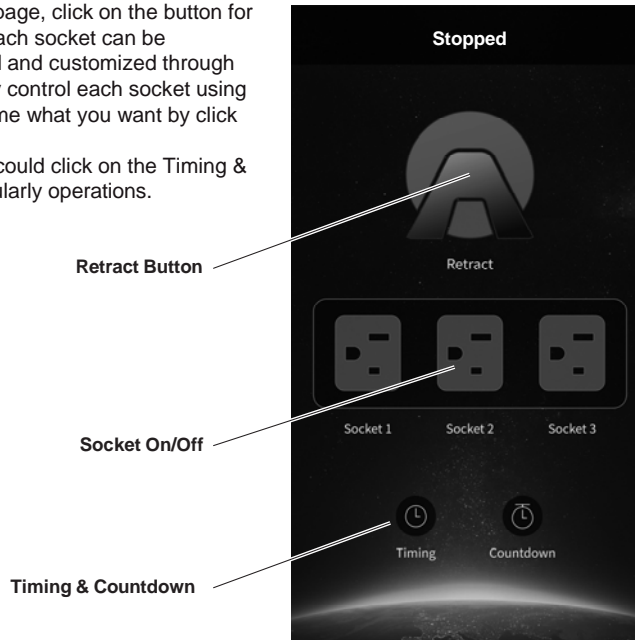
page, click on the button for ach socket can be l and customized through y control each socket using me what you want by click

could click on the Timing & ularly operations.

Stopped

Retract

Retract Button

Socket 1 Socket 2 Socket 3

Socket On/Off

Timing Countdown

Timing & Countdown